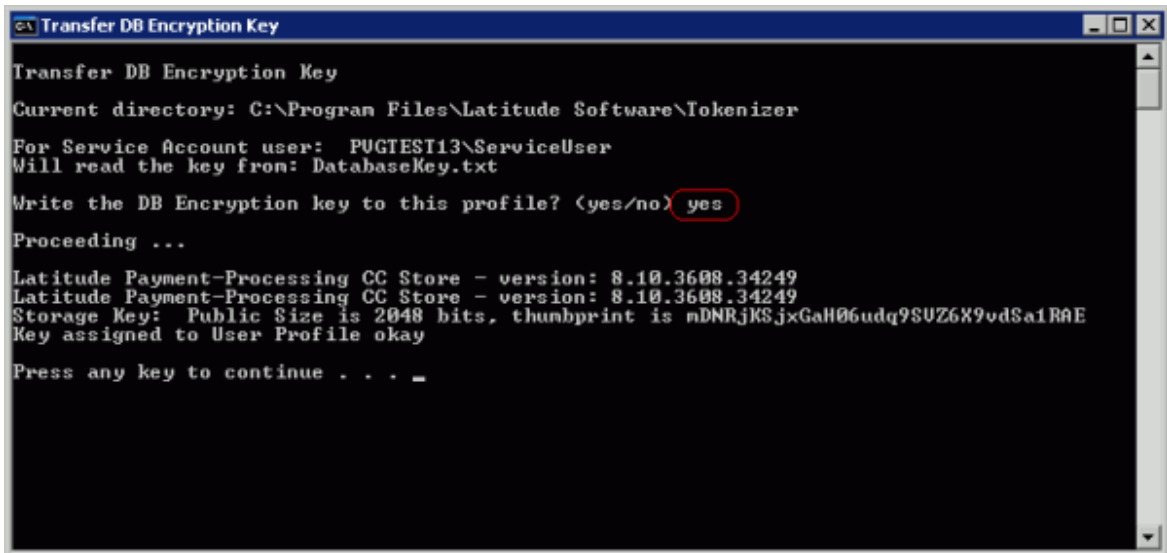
Transfer DB Encryption Key

Transfer DB Encryption Key

Current directory: C:\Program Files\Latitude Software\Tokenizer

For Service Account user: PVGTEST13\ServiceUser
Will read the key from: DatabaseKey.txt

Write the DB Encryption key to this profile? (yes/no) yes

Proceeding ...

Latitude Payment-Processing CC Store - version: 8.10.3608.34249
Latitude Payment-Processing CC Store - version: 8.10.3608.34249
Storage Key: Public Size is 2048 bits, thumbprint is mDNRjKSjxGaH06udq9SVZ6X9vdSa1RAE
Key assigned to User Profile okay

Press any key to continue . . . _